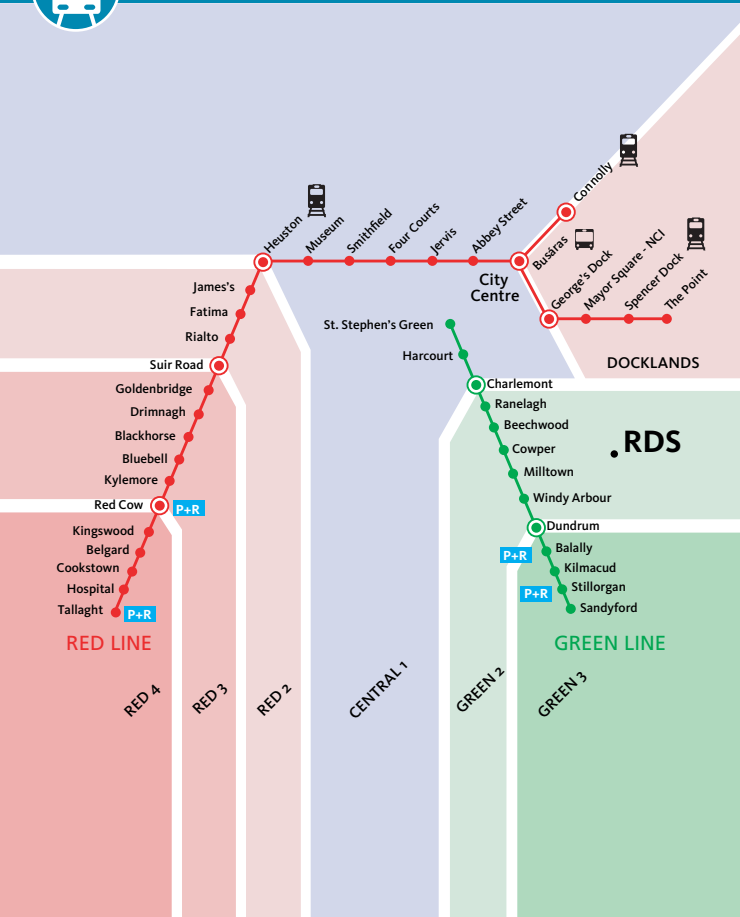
Heuston
Museum
Smithfield
Four Courts
Jervis
Abbey Street
City Centre
Busáras
Connolly
George's Dock
Mayor Square - NCI
Spencer Dock
The Point
DOCKLANDS

James's
Fatima
Rialto
Suir Road
Goldenbridge
Drimnagh
Blackhorse
Bluebell
Kylemore
Red Cow
P+R
Kingswood
Belgard
Cookstown
Hospital
Tallaght
P+R
RED LINE

St. Stephen's Green
Harcourt
Charlemont
Ranelagh
Beechwood
Cowper
Milltown
Windy Arbour
Dundrum
P+R
Balally
Kilmacud
Stillorgan
P+R
Sandyford
GREEN LINE

RDS

RED 4
RED 3
RED 2
CENTRAL 1
GREEN 2
GREEN 3